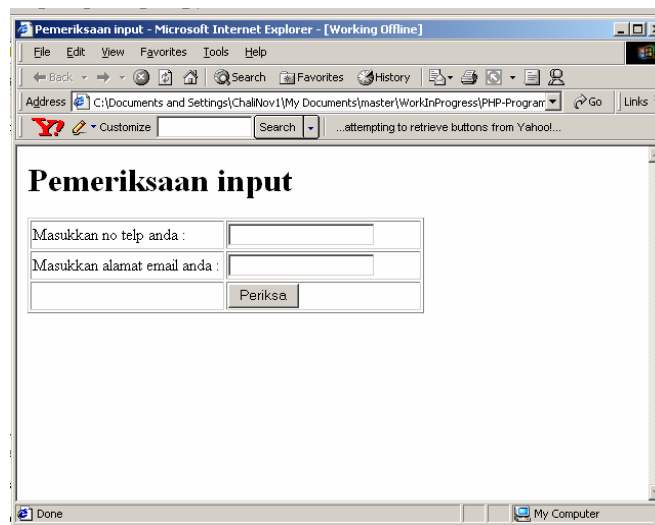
Pemeriksaan input - Microsoft Internet Explorer - [Working Offline]

File Edit View Favorites Tools Help

Back Search Favorites History

Address C:\Documents and Settings\ChaliNov1\My Documents\master\WorkInProgress\PHP-Program Go Links

Y! Customize Search ...attempting to retrieve buttons from Yahoo!...

# Pemeriksaan input

| Masukkan no telp anda : | |
|---|---|
| Masukkan alamat email anda : | |
| | Periksa |

Done My Computer